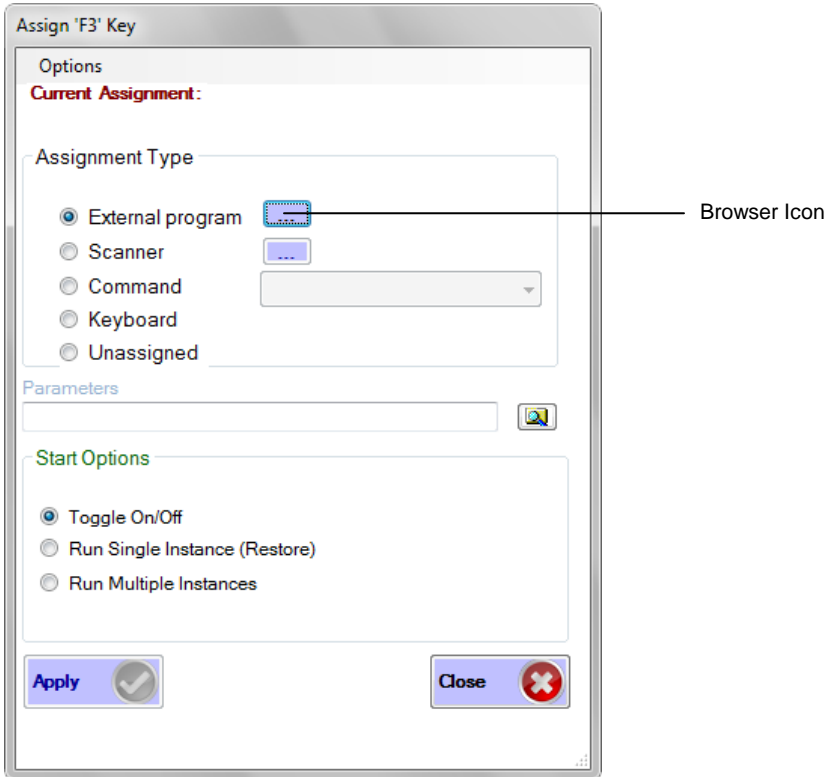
Assign 'F3' Key

Options

Current Assignment:

Assignment Type

External program ...

Scanner ...

Command

Keyboard

Unassigned

Browser Icon

Parameters

Start Options

Toggle On/Off

Run Single Instance (Restore)

Run Multiple Instances

Apply

Close